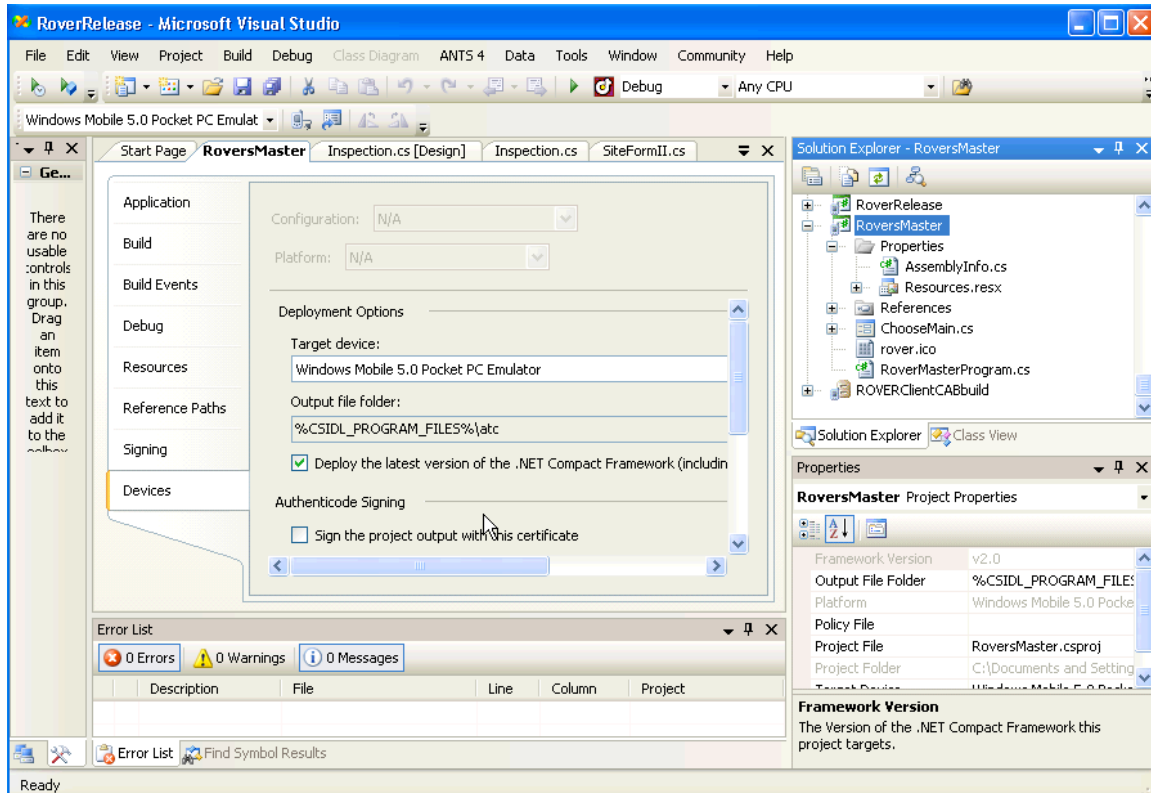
RoverRelease - Microsoft Visual Studio

File Edit View Project Build Debug Class Diagram ANTS 4 Data Tools Window Community Help

Debug Any CPU

Windows Mobile 5.0 Pocket PC Emulat

Ge...

There are no usable controls in this group. Drag an item onto this text to add it to the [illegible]

Start Page RoversMaster Inspection.cs [Design] Inspection.cs SiteFormII.cs

Application
Build
Build Events
Debug
Resources
Reference Paths
Signing
Devices

Configuration: N/A
Platform: N/A

Deployment Options
Target device:
Windows Mobile 5.0 Pocket PC Emulator
Output file folder:
%CSIDL_PROGRAM_FILES%\atc
Deploy the latest version of the .NET Compact Framework (includin
Authenticode Signing
Sign the project output with this certificate

Solution Explorer - RoversMaster

RoverRelease
RoversMaster
Properties
AssemblyInfo.cs
Resources.resx
References
ChooseMain.cs
rover.ico
RoverMasterProgram.cs
ROVERClientCABbuild

Solution Explorer Class View

Properties
RoversMaster Project Properties

| Framework Version | v2.0 |
|---|---|
| Output File Folder | %CSIDL_PROGRAM_FILE! |
| Platform | Windows Mobile 5.0 Pocke |
| Policy File | |
| Project File | RoversMaster.csproj |
| Project Folder | C:\Documents and Setting |
| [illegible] | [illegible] |

Framework Version
The Version of the .NET Compact Framework this project targets.

Error List
0 Errors 0 Warnings 0 Messages

| | Description | File | Line | Column | Project |
|---|---|---|---|---|---|

Error List Find Symbol Results

Ready